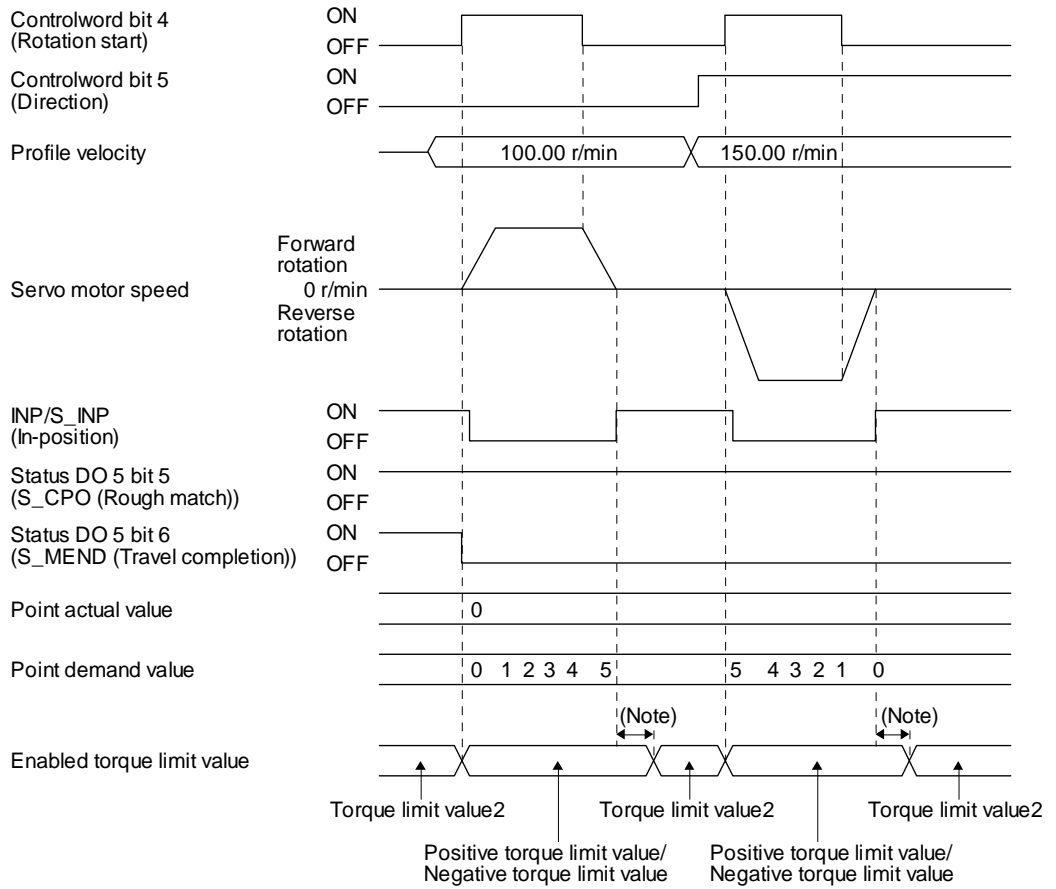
Controlword bit 4
(Rotation start)
ON
OFF

Controlword bit 5
(Direction)
ON
OFF

Profile velocity
100.00 r/min
150.00 r/min

Forward rotation
Servo motor speed
0 r/min
Reverse rotation

INP/S_INP
(In-position)
ON
OFF

Status DO 5 bit 5
(S_CPO (Rough match))
ON
OFF

Status DO 5 bit 6
(S_MEND (Travel completion))
ON
OFF

Point actual value
0

Point demand value
0 1 2 3 4 5
5 4 3 2 1 0

(Note)
(Note)

Enabled torque limit value

Torque limit value2
Torque limit value2
Torque limit value2

Positive torque limit value/
Negative torque limit value
Positive torque limit value/
Negative torque limit value